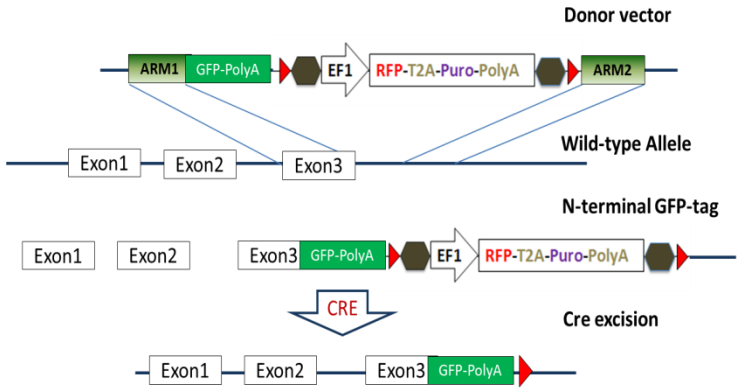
Donor vector

ARM1 GFP-PolyA EF1 RFP-T2A-Puro-PolyA ARM2

Wild-type Allele

Exon1 Exon2 Exon3

N-terminal GFP-tag

Exon1 Exon2 Exon3 GFP-PolyA EF1 RFP-T2A-Puro-PolyA

CRE

Cre excision

Exon1 Exon2 Exon3 GFP-PolyA